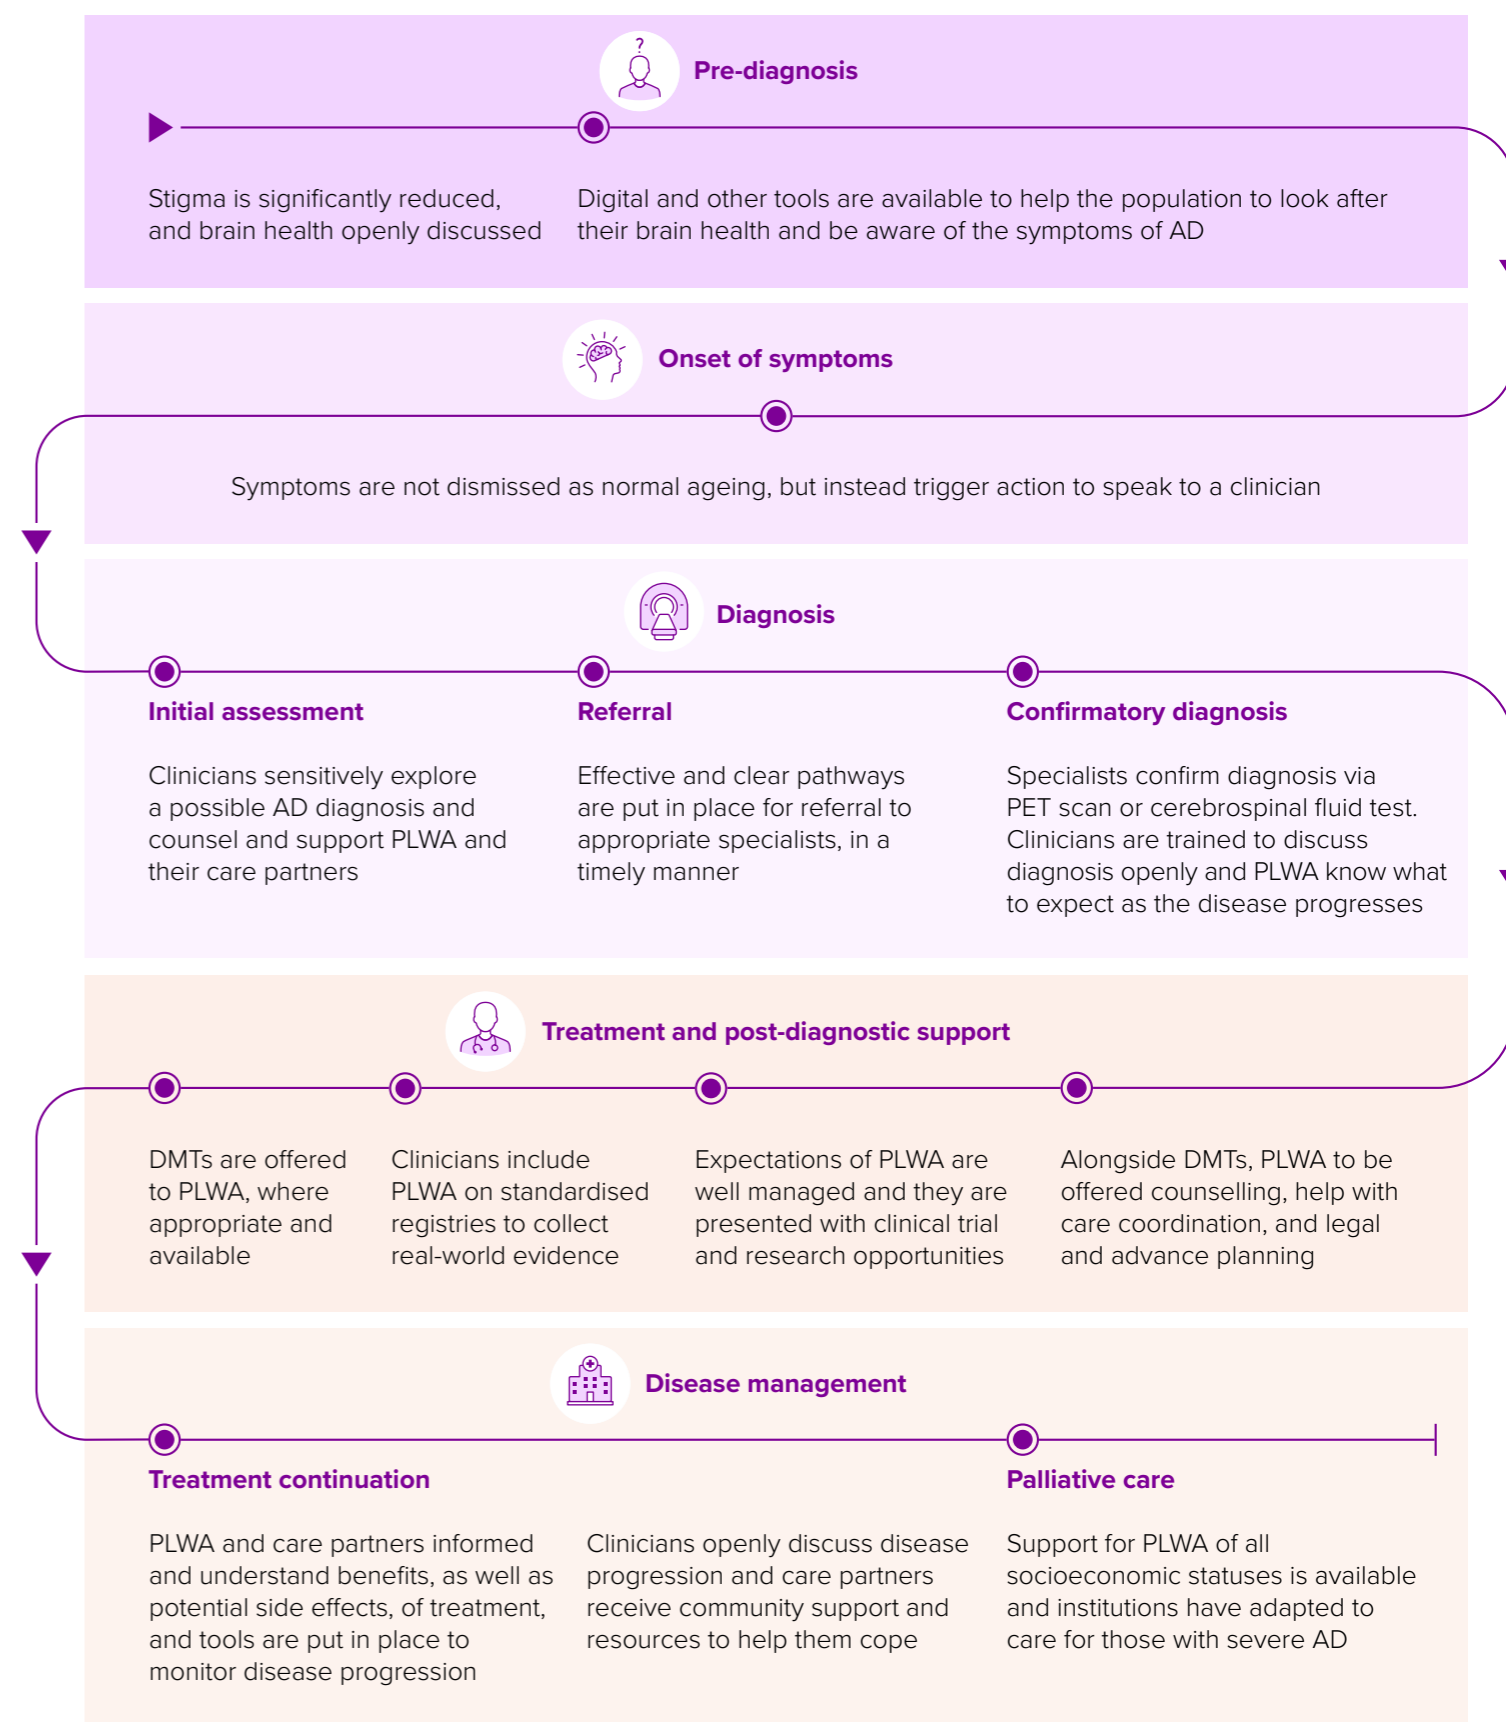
?

Pre-diagnosis

Stigma is significantly reduced, and brain health openly discussed

Digital and other tools are available to help the population to look after their brain health and be aware of the symptoms of AD

Onset of symptoms

Symptoms are not dismissed as normal ageing, but instead trigger action to speak to a clinician

Diagnosis

Initial assessment

Clinicians sensitively explore a possible AD diagnosis and counsel and support PLWA and their care partners

Referral

Effective and clear pathways are put in place for referral to appropriate specialists, in a timely manner

Confirmatory diagnosis

Specialists confirm diagnosis via PET scan or cerebrospinal fluid test. Clinicians are trained to discuss diagnosis openly and PLWA know what to expect as the disease progresses

Treatment and post-diagnostic support

DMTs are offered to PLWA, where appropriate and available

Clinicians include PLWA on standardised registries to collect real-world evidence

Expectations of PLWA are well managed and they are presented with clinical trial and research opportunities

Alongside DMTs, PLWA to be offered counselling, help with care coordination, and legal and advance planning

Disease management

Treatment continuation

PLWA and care partners informed and understand benefits, as well as potential side effects, of treatment, and tools are put in place to monitor disease progression

Clinicians openly discuss disease progression and care partners receive community support and resources to help them cope

Palliative care

Support for PLWA of all socioeconomic statuses is available and institutions have adapted to care for those with severe AD